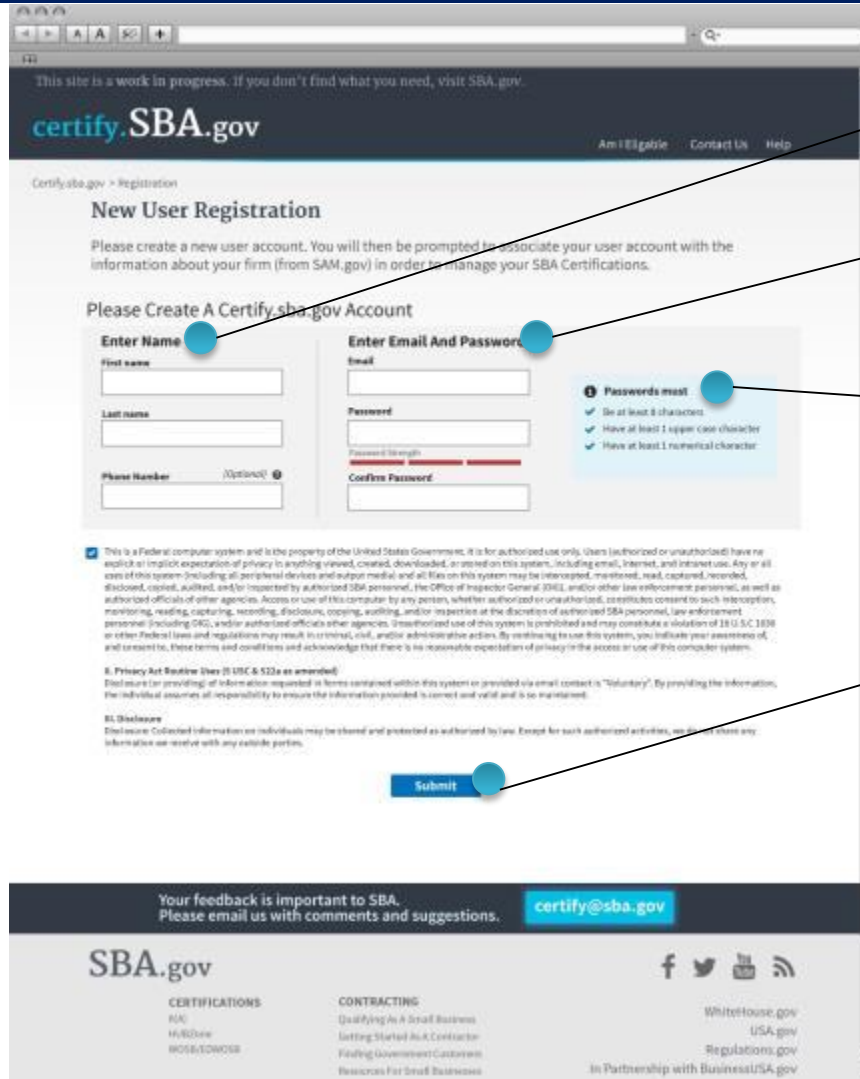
This site is a work in progress. If you don't find what you need, visit SBA.gov.

certify.SBA.gov

Am I Eligable Contact Us Help

Certify.sba.gov > Registration

New User Registration

Please create a new user account. You will then be prompted to associate your user account with the information about your firm (from SAM.gov) in order to manage your SBA Certifications.

Please Create A Certify.sba.gov Account

Enter Name

First name

Last name

Phone Number (Optional)

Enter Email And Password

Email

Password

Password Strength

Confirm Password

Passwords must

Be at least 8 characters

Have at least 1 upper case character

Have at least 1 numerical character

This is a Federal computer system and is the property of the United States Government. It is for authorized use only. Users (authorized or unauthorized) have no explicit or implicit expectation of privacy in anything viewed, created, downloaded, or stored on this system, including email, Internet, and intranet use. Any or all uses of this system (including all peripheral devices and output media) and all files on this system may be intercepted, monitored, read, captured, recorded, disclosed, copied, audited, and/or inspected by authorized SBA personnel, the Office of Inspector General (OIG), and/or other law enforcement personnel, as well as authorized officials of other agencies. Access or use of this computer by any person, whether authorized or unauthorized, constitutes consent to such interception, monitoring, reading, capturing, recording, disclosure, copying, auditing, and/or inspection at the discretion of authorized SBA personnel, law enforcement personnel (including OIG), and/or authorized officials other agencies. Unauthorized use of this system is prohibited and may constitute a violation of 18 U.S.C 1030 or other Federal laws and regulations may result in criminal, civil, and/or administrative action. By continuing to use this system, you indicate your awareness of, and consent to, these terms and conditions and acknowledge that there is no reasonable expectation of privacy in the access or use of this computer system.

II. Privacy Act Routine Uses (5 USC & 522a as amended)
Disclosure (or providing) of information requested in forms contained within this system or provided via email contact is "Voluntary". By providing the information, the individual assumes all responsibility to ensure the information provided is correct and valid and is so maintained.

III. Disclosure
Disclosure: Collected information on individuals may be shared and protected as authorized by law. Except for such authorized activities, we do not share any information we receive with any outside parties.

Submit

Your feedback is important to SBA.
Please email us with comments and suggestions.

certify@sba.gov

SBA.gov

CERTIFICATIONS
8(A)
HUBZone
WOSB/EDWOSB

CONTRACTING
Qualifying As A Small Business
Getting Started As A Contractor
Finding Government Customers
Resources For Small Businesses

WhiteHouse.gov
USA.gov
Regulations.gov
In Partnership with BusinessUSA.gov